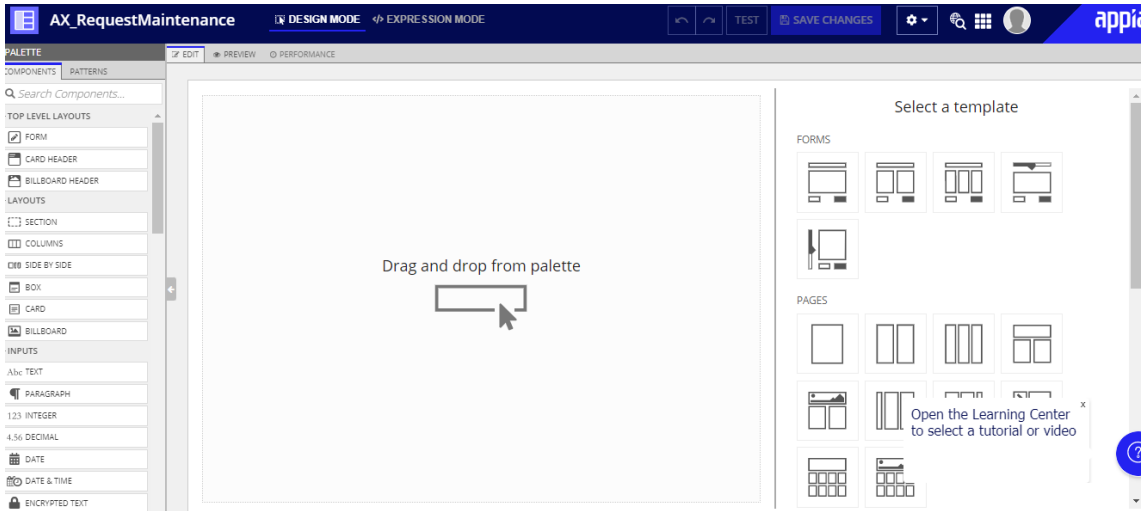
AX_RequestMaintenance
DESIGN MODE
</> EXPRESSION MODE
TEST
SAVE CHANGES
appia

PALETTE
COMPONENTS
PATTERNS
Search Components...
TOP LEVEL LAYOUTS
FORM
CARD HEADER
BILLBOARD HEADER
LAYOUTS
SECTION
COLUMNS
SIDE BY SIDE
BOX
CARD
BILLBOARD
INPUTS
Abc TEXT
PARAGRAPH
123 INTEGER
4.56 DECIMAL
DATE
DATE & TIME
ENCRYPTED TEXT

EDIT
PREVIEW
PERFORMANCE

Drag and drop from palette

Select a template
FORMS
PAGES

Open the Learning Center to select a tutorial or video
x